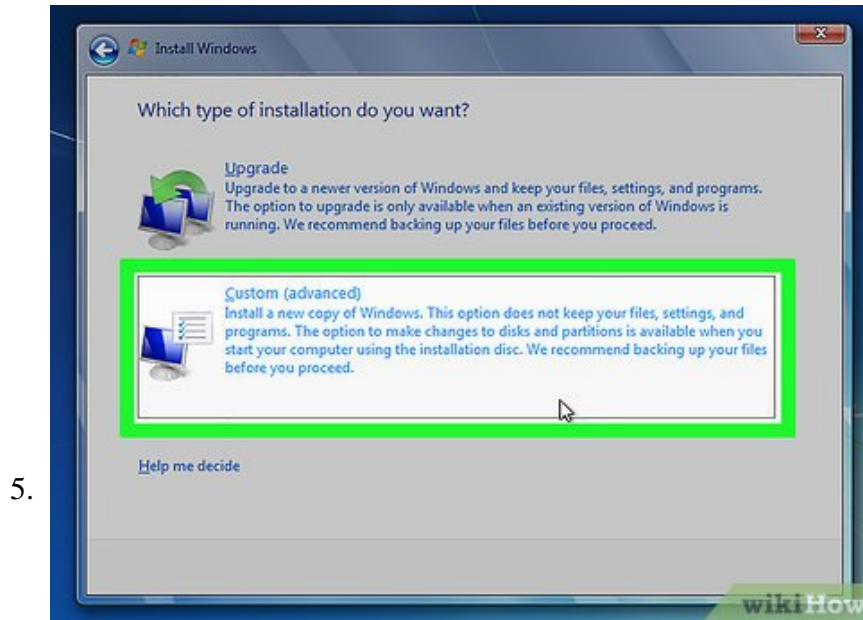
Install Windows

Which type of installation do you want?

Upgrade
Upgrade to a newer version of Windows and keep your files, settings, and programs. The option to upgrade is only available when an existing version of Windows is running. We recommend backing up your files before you proceed.

Custom (advanced)
Install a new copy of Windows. This option does not keep your files, settings, and programs. The option to make changes to disks and partitions is available when you start your computer using the installation disc. We recommend backing up your files before you proceed.

Help me decide

5.

wikiHow